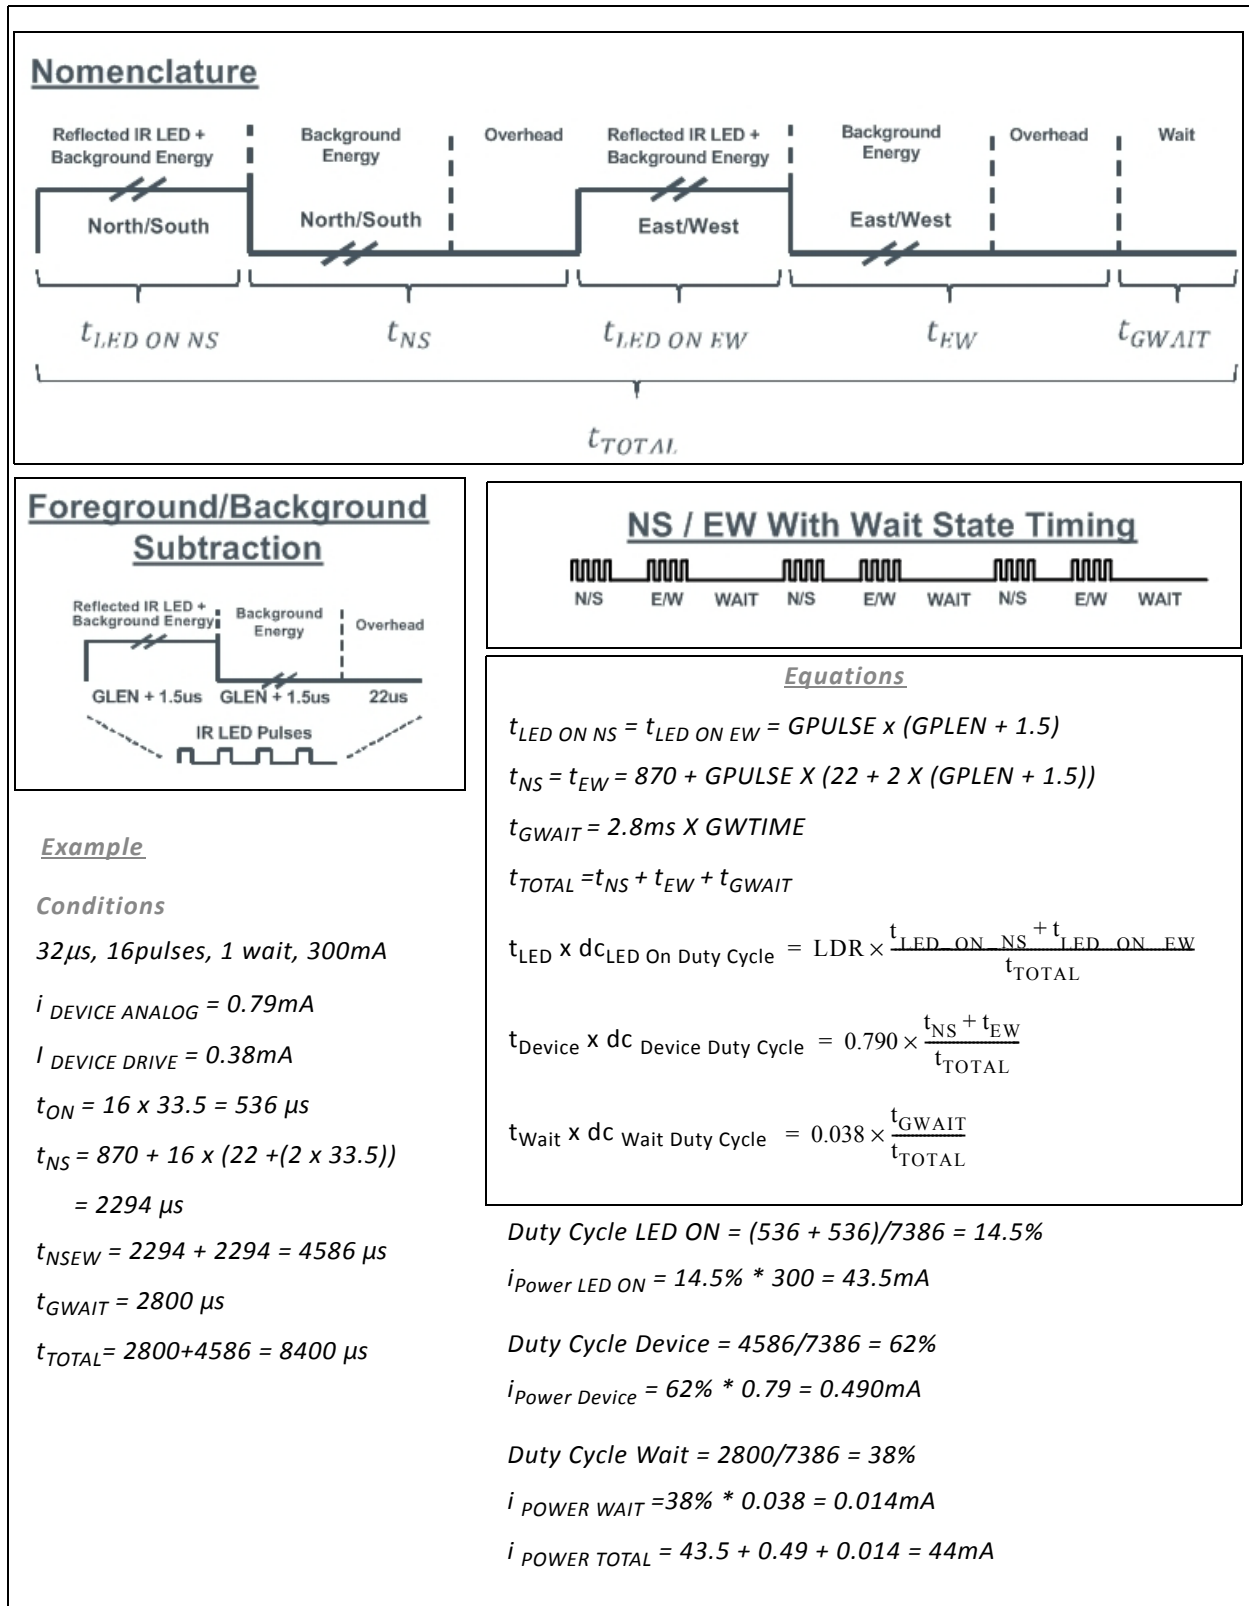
Nomenclature

Reflected IR LED + Background Energy

Background Energy

Overhead

Reflected IR LED + Background Energy

Background Energy

Overhead

Wait

North/South

North/South

East/West

East/West

$t_{LED\ ON\ NS}$ $t_{NS}$ $t_{LED\ ON\ EW}$ $t_{EW}$ $t_{GWAIT}$

$t_{TOTAL}$

Foreground/Background Subtraction

Reflected IR LED + Background Energy

Background Energy

Overhead

GLEN + 1.5us GLEN + 1.5us 22us

IR LED Pulses

NS / EW With Wait State Timing

N/S E/W WAIT N/S E/W WAIT N/S E/W WAIT

Equations

$t_{LED\ ON\ NS} = t_{LED\ ON\ EW}$ = GPULSE x (GPLEN + 1.5)

$t_{NS} = t_{EW}$ = 870 + GPULSE X (22 + 2 X (GPLEN + 1.5))

$t_{GWAIT}$ = 2.8ms X GWTIME

$t_{TOTAL} = t_{NS} + t_{EW} + t_{GWAIT}$

$t_{LED}$ x $dc_{LED\ On\ Duty\ Cycle} = LDR \times \frac{t_{LED\_ON\_NS} + t_{LED\_ON\_EW}}{t_{TOTAL}}$

$t_{Device}$ x dc $_{Device\ Duty\ Cycle} = 0.790 \times \frac{t_{NS} + t_{EW}}{t_{TOTAL}}$

$t_{Wait}$ x dc $_{Wait\ Duty\ Cycle} = 0.038 \times \frac{t_{GWAIT}}{t_{TOTAL}}$

Example

Conditions

32µs, 16pulses, 1 wait, 300mA

$i_{DEVICE\ ANALOG}$ = 0.79mA

$I_{DEVICE\ DRIVE}$ = 0.38mA

$t_{ON}$ = 16 x 33.5 = 536 µs

$t_{NS}$ = 870 + 16 x (22 +(2 x 33.5))

= 2294 µs

$t_{NSEW}$ = 2294 + 2294 = 4586 µs

$t_{GWAIT}$ = 2800 µs

$t_{TOTAL}$= 2800+4586 = 8400 µs

Duty Cycle LED ON = (536 + 536)/7386 = 14.5%

$i_{Power\ LED\ ON}$ = 14.5% * 300 = 43.5mA

Duty Cycle Device = 4586/7386 = 62%

$i_{Power\ Device}$ = 62% * 0.79 = 0.490mA

Duty Cycle Wait = 2800/7386 = 38%

$i_{POWER\ WAIT}$ =38% * 0.038 = 0.014mA

$i_{POWER\ TOTAL}$ = 43.5 + 0.49 + 0.014 = 44mA